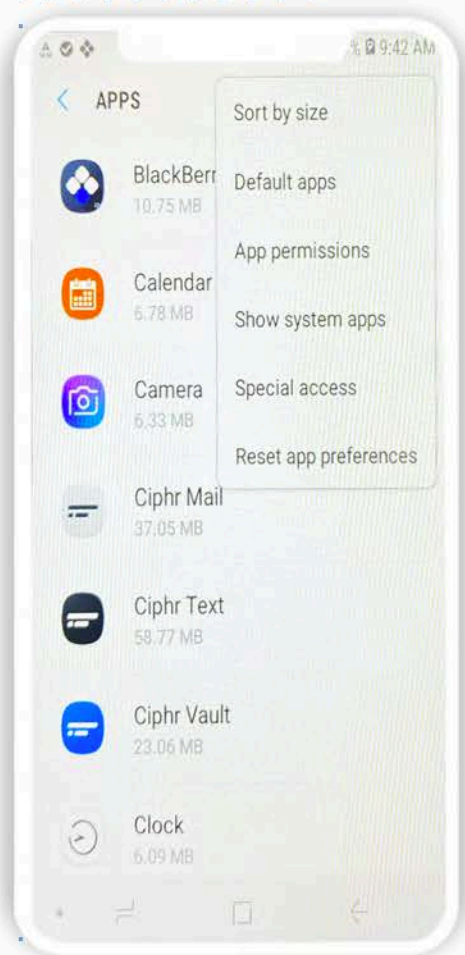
% 9:42 AM

APPS

BlackBerr
10.75 MB

Calendar
6.78 MB

Camera
6.33 MB

Ciphr Mail
37.05 MB

Ciphr Text
58.77 MB

Ciphr Vault
23.06 MB

Clock
6.09 MB

Sort by size

Default apps

App permissions

Show system apps

Special access

Reset app preferences